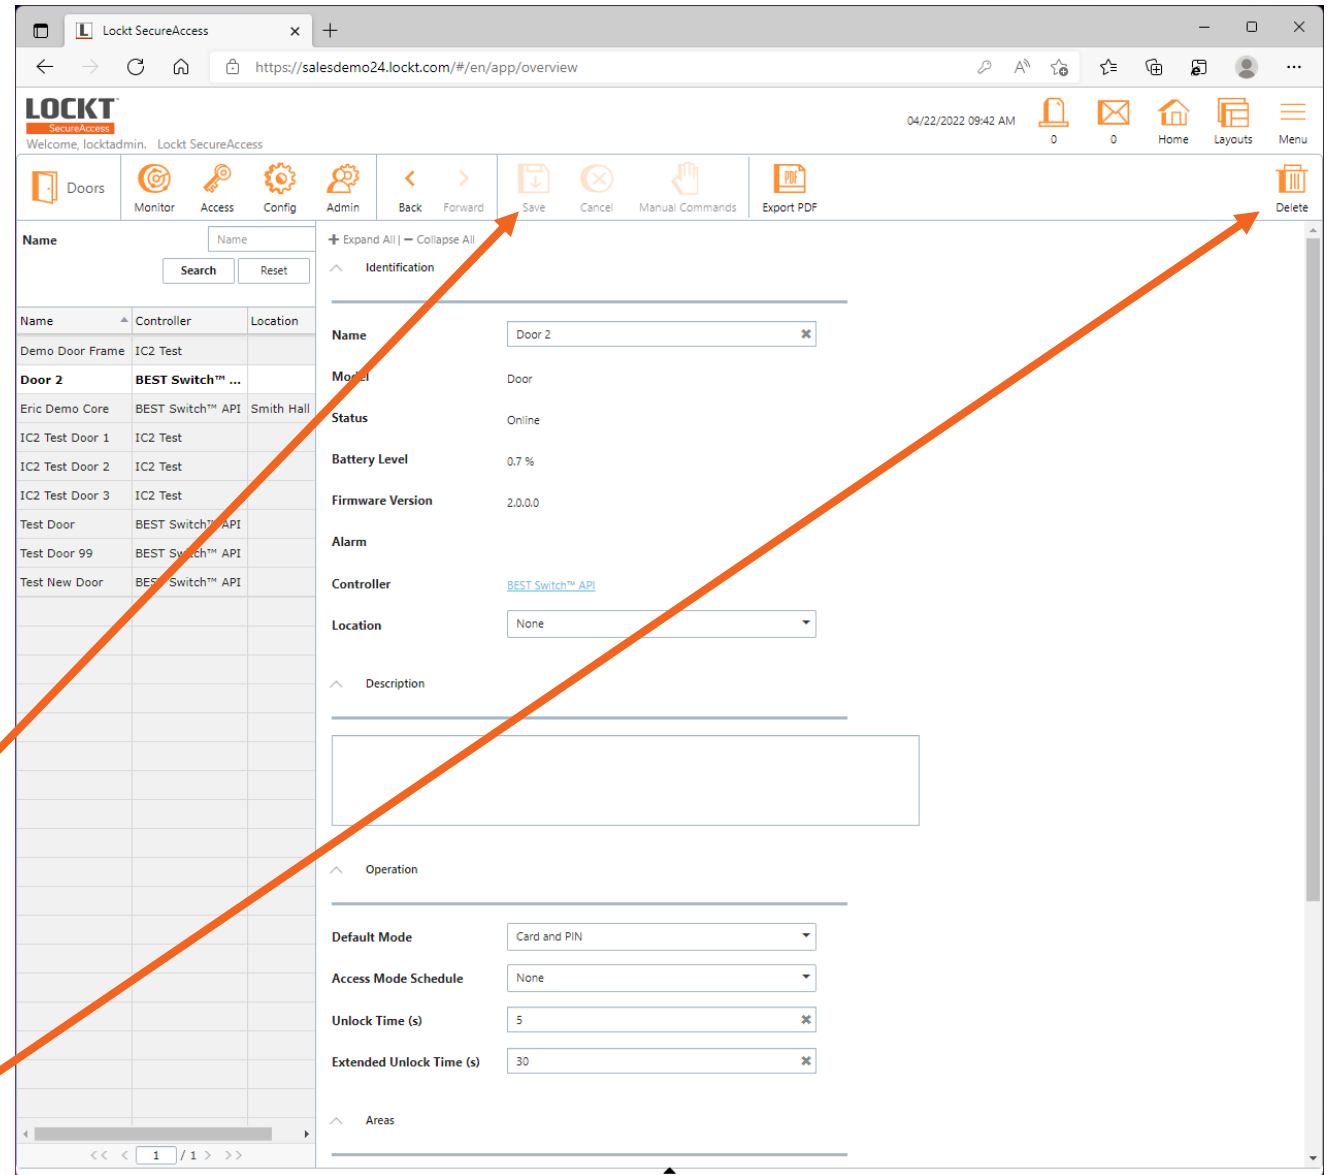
Lockt SecureAccess

https://salesdemo24.lockt.com/#/en/app/overview

LOCKT SecureAccess
Welcome, locktadmin. Lockt SecureAccess

04/22/2022 09:42 AM
0
0
Home
Layouts
Menu

Doors
Monitor
Access
Config
Admin
Back
Forward
Save
Cancel
Manual Commands
Export PDF
Delete

Name
Name
Search
Reset

| Name | Controller | Location |
|---|---|---|
| Demo Door Frame | IC2 Test | |
| Door 2 | BEST Switch™ ... | |
| Eric Demo Core | BEST Switch™ API | Smith Hall |
| IC2 Test Door 1 | IC2 Test | |
| IC2 Test Door 2 | IC2 Test | |
| IC2 Test Door 3 | IC2 Test | |
| Test Door | BEST Switch™ API | |
| Test Door 99 | BEST Switch™ API | |
| Test New Door | BEST Switch™ API | |

1 / 1

+ Expand All | — Collapse All
Identification

Name
Door 2
Model
Door
Status
Online
Battery Level
0.7 %
Firmware Version
2.0.0.0
Alarm
Controller
BEST Switch™ API
Location
None

Description

Operation

Default Mode
Card and PIN
Access Mode Schedule
None
Unlock Time (s)
5
Extended Unlock Time (s)
30

Areas